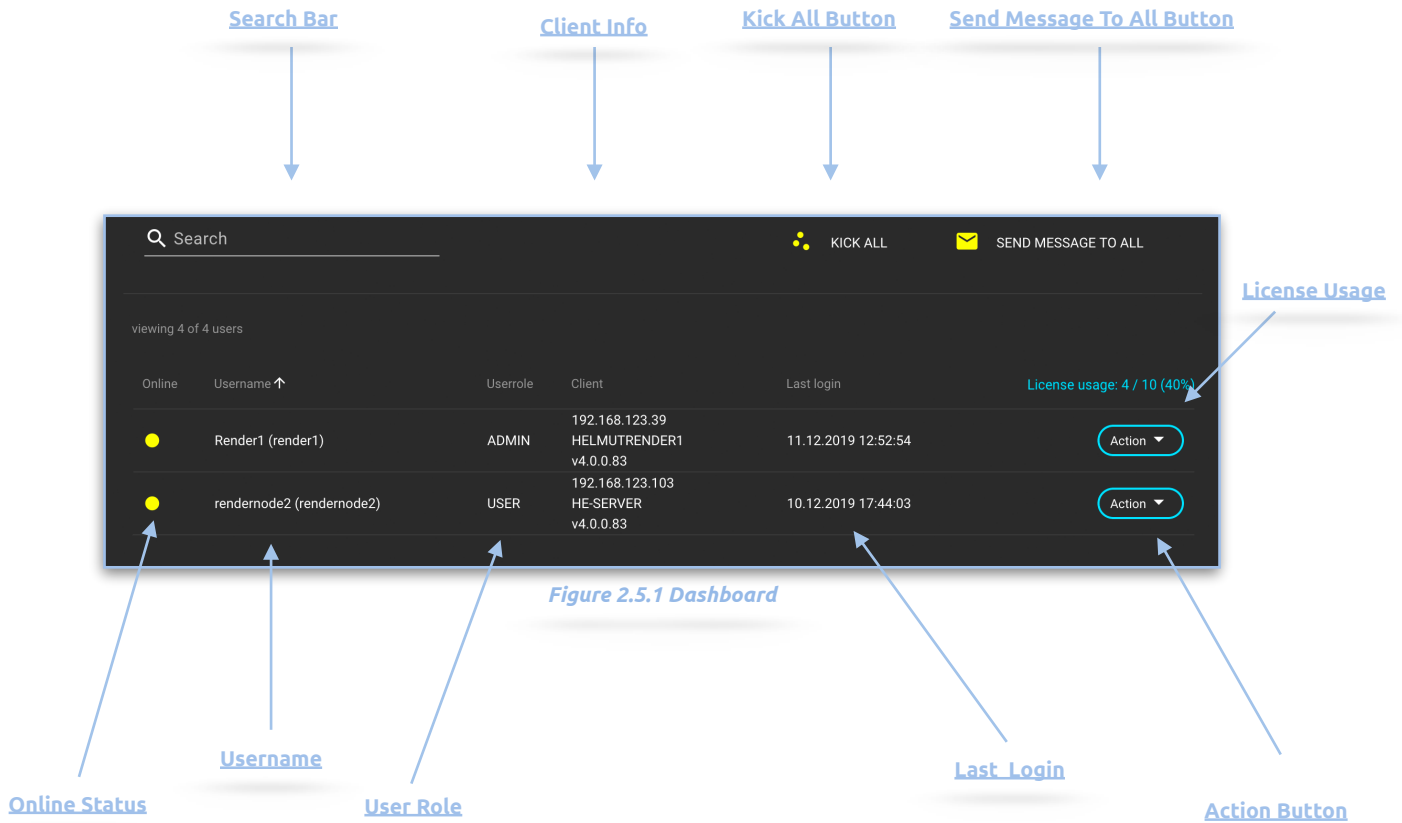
Search Bar

Client Info

Kick All Button

Send Message To All Button

Search

KICK ALL

SEND MESSAGE TO ALL

License Usage

viewing 4 of 4 users

| Online | Username ↑ | Userrole | Client | Last login | License usage: 4 / 10 (40%) |
|---|---|---|---|---|---|
| ● | Render1 (render1) | ADMIN | 192.168.123.39 HELMUTRENDER1 v4.0.0.83 | 11.12.2019 12:52:54 | Action |
| ● | rendernode2 (rendernode2) | USER | 192.168.123.103 HE-SERVER v4.0.0.83 | 10.12.2019 17:44:03 | Action |

Figure 2.5.1 Dashboard

Online Status

Username

User Role

Last Login

Action Button